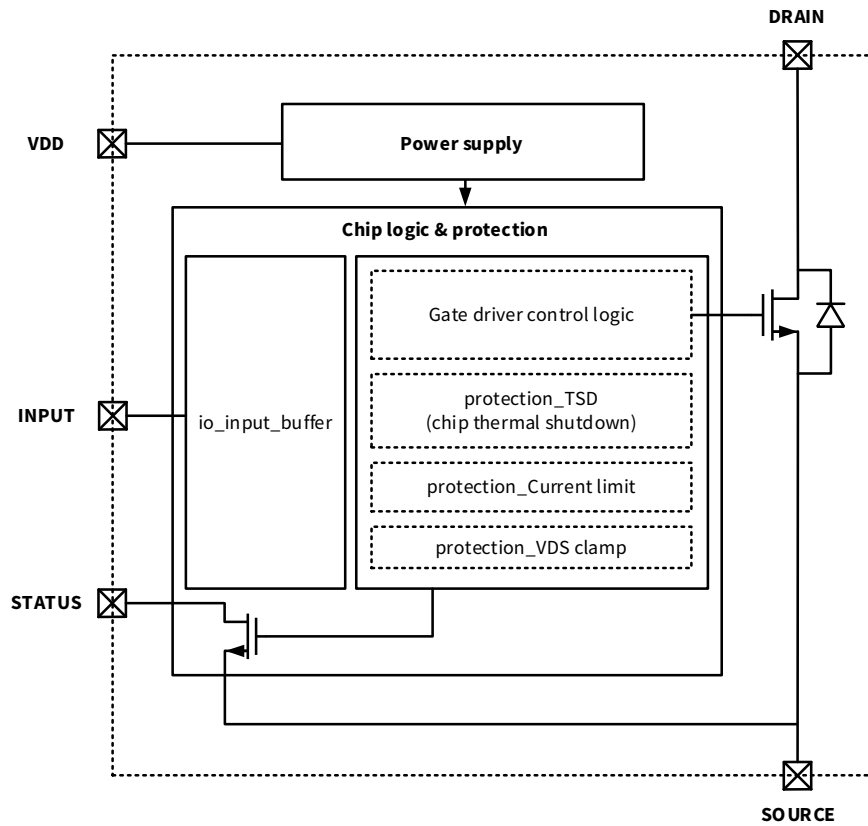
DRAIN

VDD

Power supply

Chip logic & protection

Gate driver control logic

INPUT

io_input_buffer

protection_TSD
(chip thermal shutdown)

protection_Current limit

protection_VDS clamp

STATUS

SOURCE